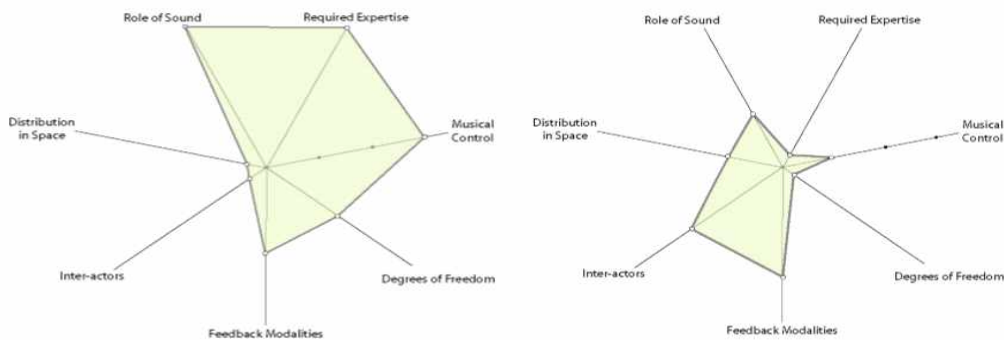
Role of Sound
Required Expertise
Distribution in Space
Musical Control
Inter-actors
Degrees of Freedom
Feedback Modalities

Role of Sound
Required Expertise
Distribution in Space
Musical Control
Inter-actors
Degrees of Freedom
Feedback Modalities